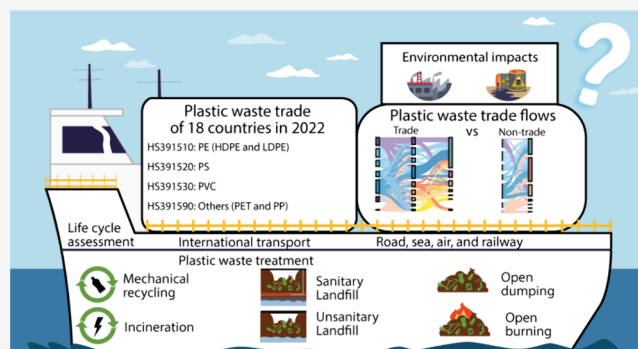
Environmental impacts

?

Plastic waste trade of 18 countries in 2022

HS391510: PE (HDPE and LDPE)

HS391520: PS

HS391530: PVC

HS391590: Others (PET and PP)

Plastic waste trade flows

Trade vs Non-trade

Life cycle assessment

International transport

Road, sea, air, and railway

Plastic waste treatment

Mechanical recycling

Incineration

Sanitary Landfill

Unsanitary Landfill

Open dumping

Open burning